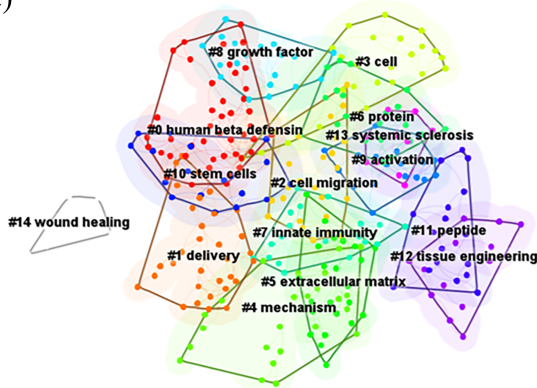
#8 growth factor
#3 cell
#6 protein
#0 human beta defensin
#13 systemic sclerosis
#9 activation
#10 stem cells
#2 cell migration
#14 wound healing
#7 innate immunity
#11 peptide
#12 tissue engineering
#1 delivery
#5 extracellular matrix
#4 mechanism